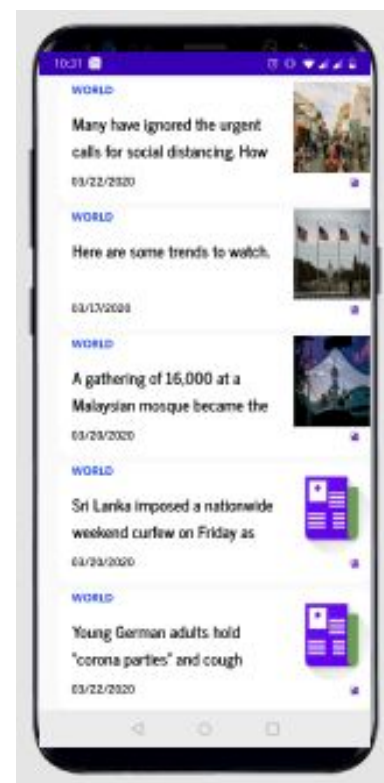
10:31

WORLD

Many have ignored the urgent calls for social distancing. How

03/22/2020

WORLD

Here are some trends to watch.

03/17/2020

WORLD

A gathering of 16,000 at a Malaysian mosque became the

03/20/2020

WORLD

Sri Lanka imposed a nationwide weekend curfew on Friday as

03/20/2020

WORLD

Young German adults hold "corona parties" and cough

03/22/2020